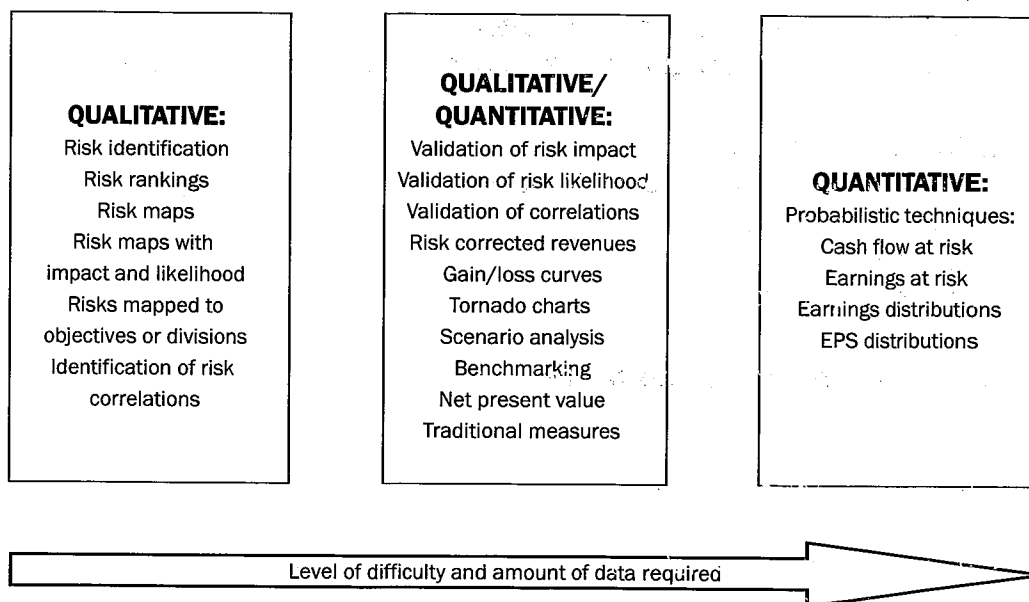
QUALITATIVE:
Risk identification
Risk rankings
Risk maps
Risk maps with impact and likelihood
Risks mapped to objectives or divisions
Identification of risk correlations

QUALITATIVE/ QUANTITATIVE:
Validation of risk impact
Validation of risk likelihood
Validation of correlations
Risk corrected revenues
Gain/loss curves
Tornado charts
Scenario analysis
Benchmarking
Net present value
Traditional measures

QUANTITATIVE:
Probabilistic techniques:
Cash flow at risk
Earnings at risk
Earnings distributions
EPS distributions

Level of difficulty and amount of data required